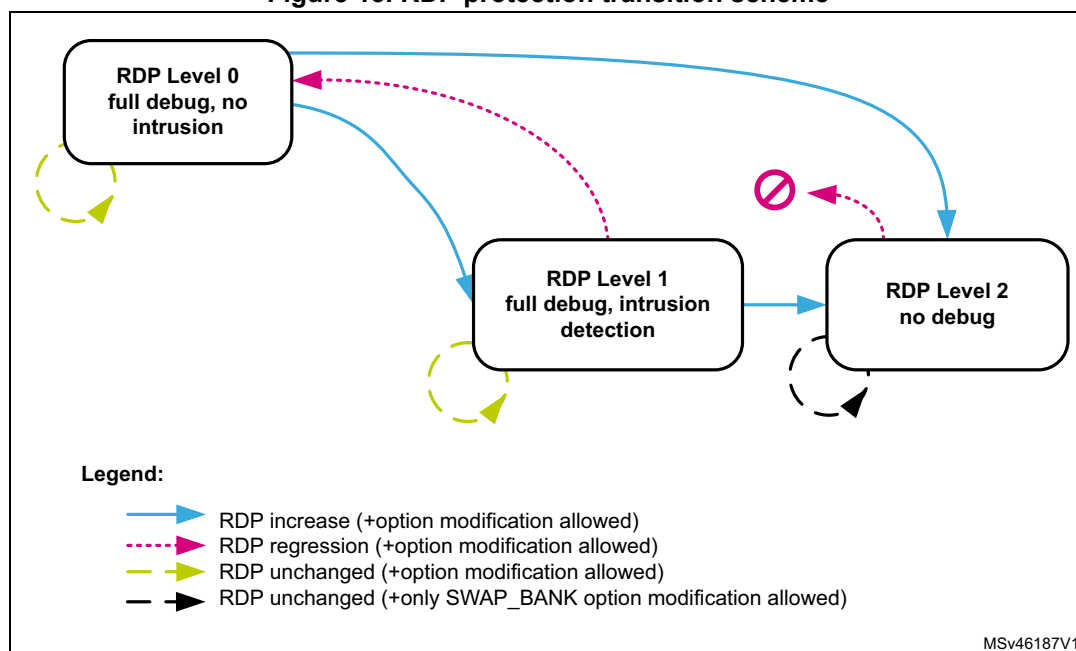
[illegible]

RDP Level 0
full debug, no intrusion

RDP Level 1
full debug, intrusion detection

RDP Level 2
no debug

Legend:

RDP increase (+option modification allowed)
RDP regression (+option modification allowed)
RDP unchanged (+option modification allowed)
RDP unchanged (+only SWAP_BANK option modification allowed)

MSv46187V1